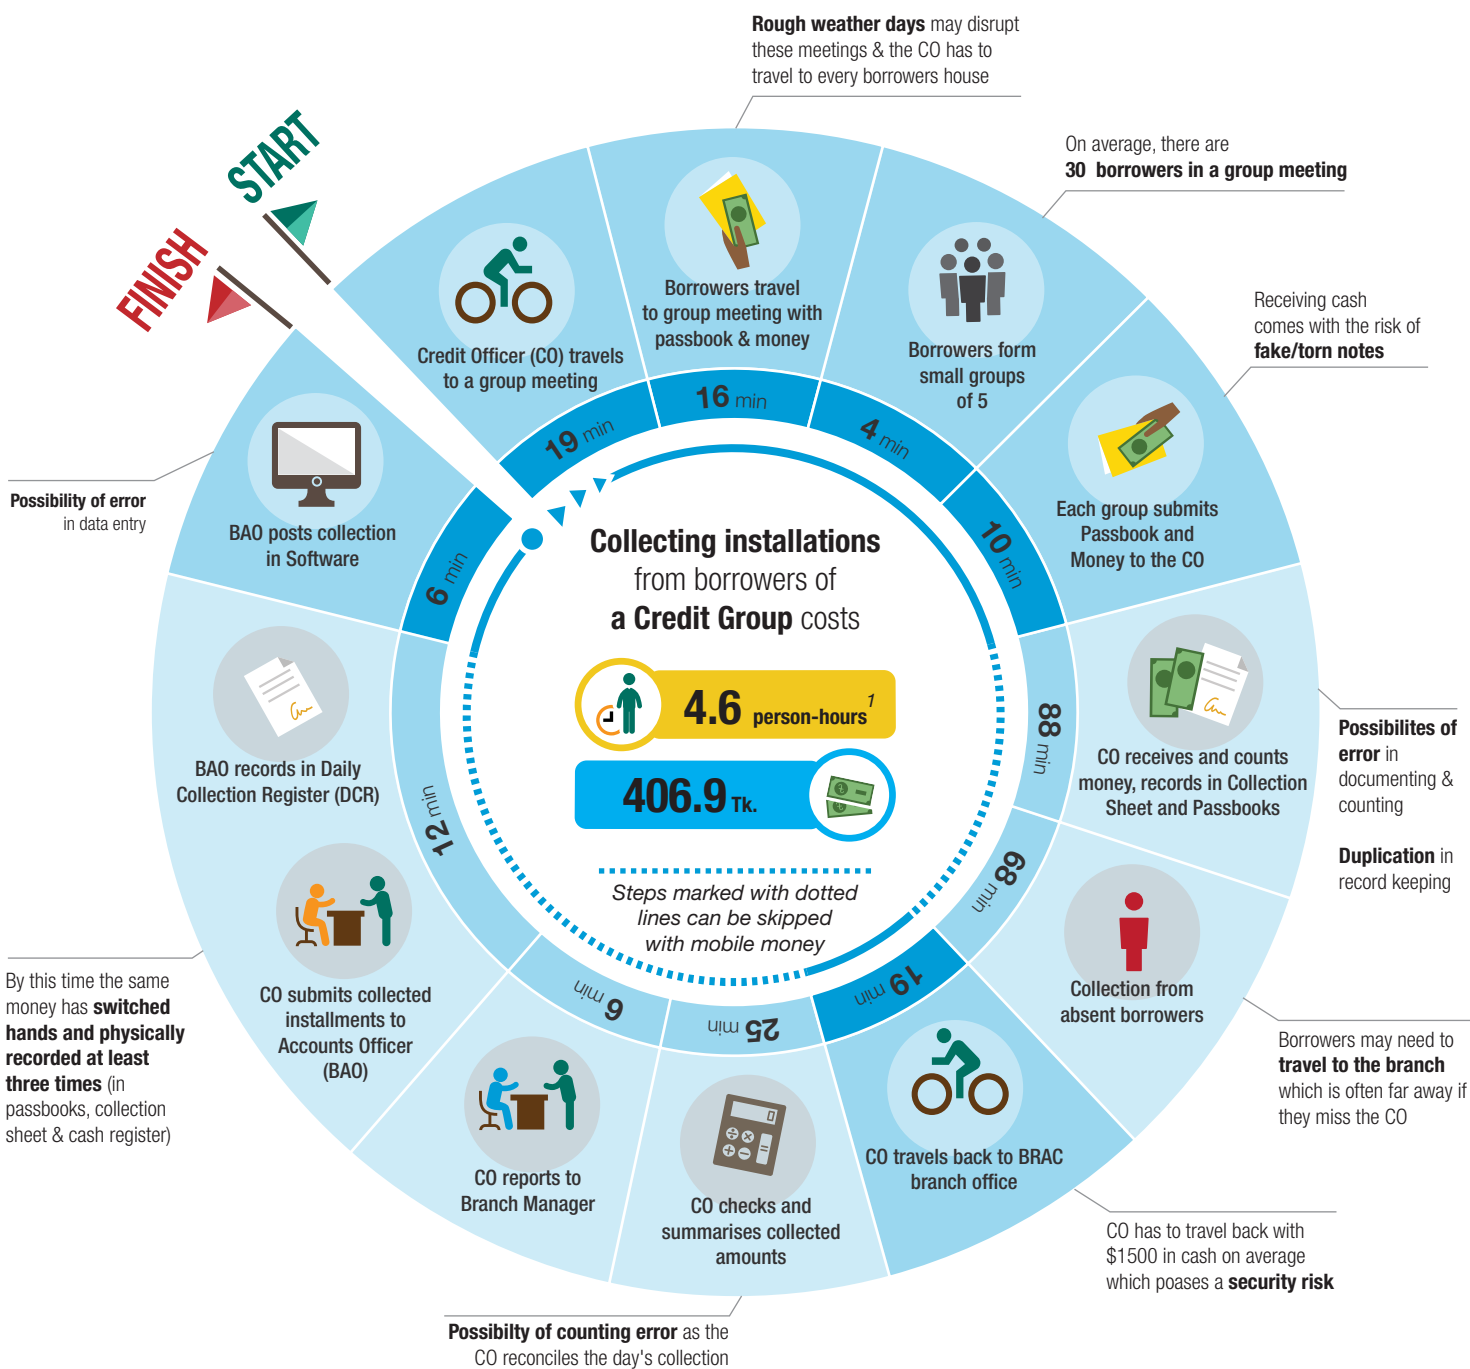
START

FINISH

Rough weather days may disrupt these meetings & the CO has to travel to every borrowers house

On average, there are 30 borrowers in a group meeting

Receiving cash comes with the risk of fake/torn notes

Credit Officer (CO) travels to a group meeting

19 min

Borrowers travel to group meeting with passbook & money

16 min

Borrowers form small groups of 5

4 min

Each group submits Passbook and Money to the CO

10 min

CO receives and counts money, records in Collection Sheet and Passbooks

88 min

Possibilites of error in documenting & counting

Duplication in record keeping

Collection from absent borrowers

89 min

Borrowers may need to travel to the branch which is often far away if they miss the CO

CO travels back to BRAC branch office

19 min

CO has to travel back with $1500 in cash on average which poases a security risk

CO checks and summarises collected amounts

25 min

Possibilty of counting error as the CO reconciles the day's collection

CO reports to Branch Manager

9 min

CO submits collected installments to Accounts Officer (BAO)

12 min

By this time the same money has switched hands and physically recorded at least three times (in passbooks, collection sheet & cash register)

BAO records in Daily Collection Register (DCR)

BAO posts collection in Software

6 min

Possibility of error in data entry

Collecting installations from borrowers of a Credit Group costs

4.6 person-hours$^1$

406.9 Tk.

Steps marked with dotted lines can be skipped with mobile money